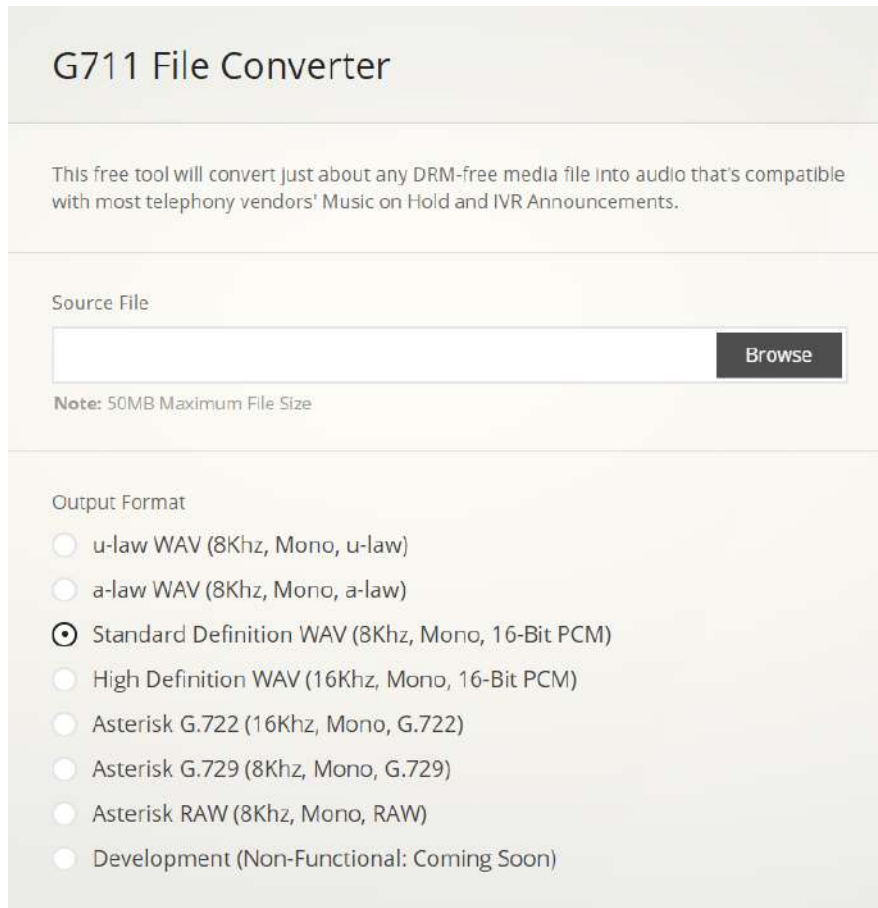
G711 File Converter

This free tool will convert just about any DRM-free media file into audio that's compatible with most telephony vendors' Music on Hold and IVR Announcements.

Source File

Browse

Note: 50MB Maximum File Size

Output Format

u-law WAV (8Khz, Mono, u-law)

a-law WAV (8Khz, Mono, a-law)

Standard Definition WAV (8Khz, Mono, 16-Bit PCM)

High Definition WAV (16Khz, Mono, 16-Bit PCM)

Asterisk G.722 (16Khz, Mono, G.722)

Asterisk G.729 (8Khz, Mono, G.729)

Asterisk RAW (8Khz, Mono, RAW)

Development (Non-Functional: Coming Soon)